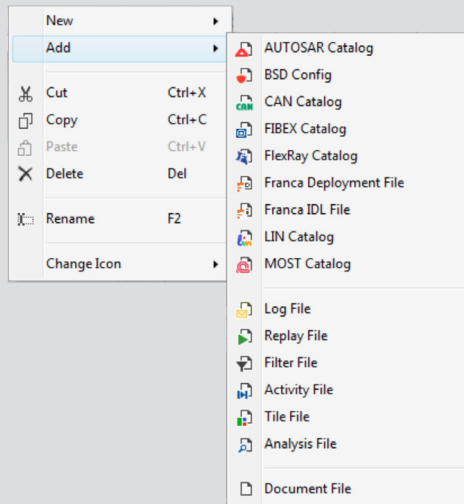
New
Add
Cut Ctrl+X
Copy Ctrl+C
Paste Ctrl+V
Delete Del
Rename F2
Change Icon

AUTOSAR Catalog
BSD Config
CAN Catalog
FIBEX Catalog
FlexRay Catalog
Franca Deployment File
Franca IDL File
LIN Catalog
MOST Catalog

Log File
Replay File
Filter File
Activity File
Tile File
Analysis File

Document File